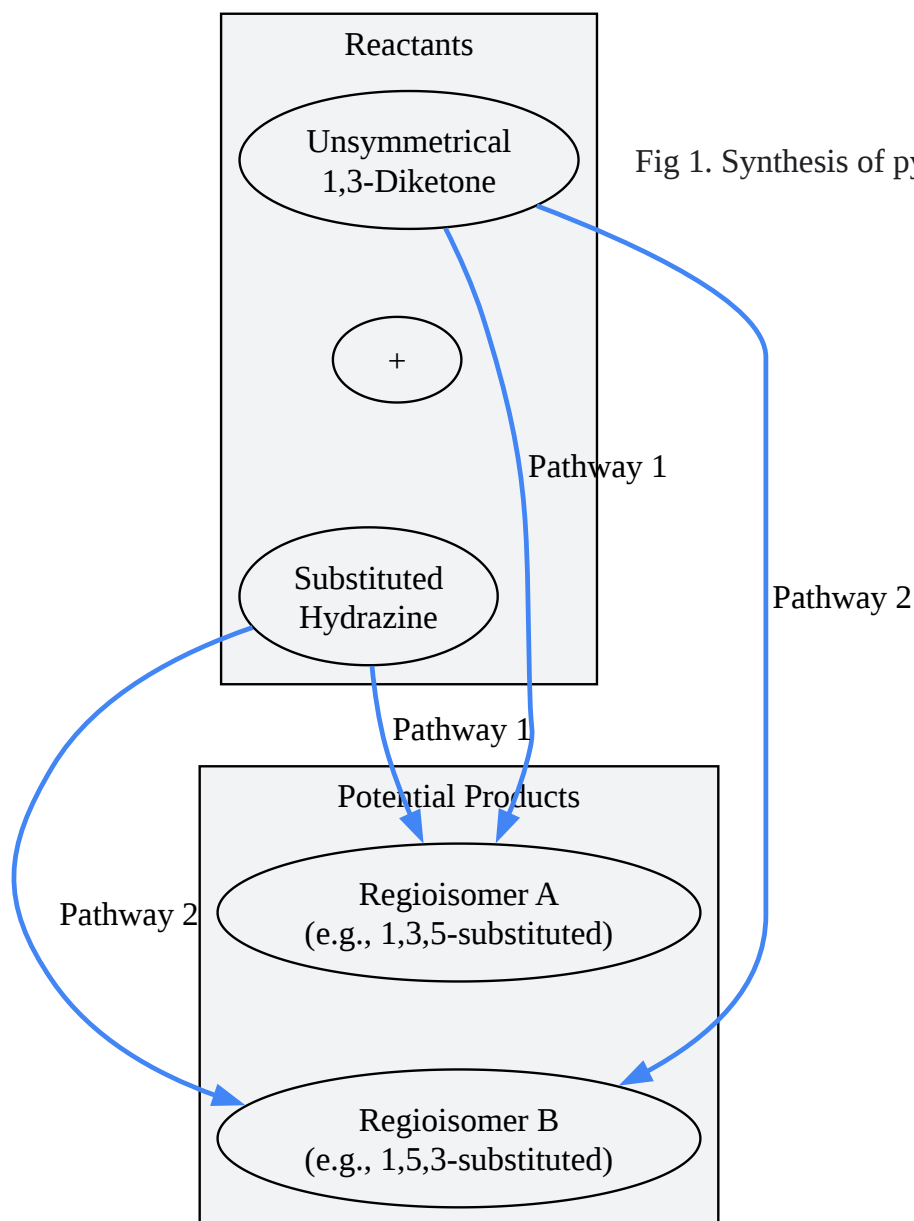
Reactants

Unsymmetrical 1,3-Diketone

Fig 1. Synthesis of py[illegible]

+

Pathway 1

Pathway 2

Substituted Hydrazine

Pathway 1

Potential Products

Pathway 2

Regioisomer A (e.g., 1,3,5-substituted)

Regioisomer B (e.g., 1,5,3-substituted)